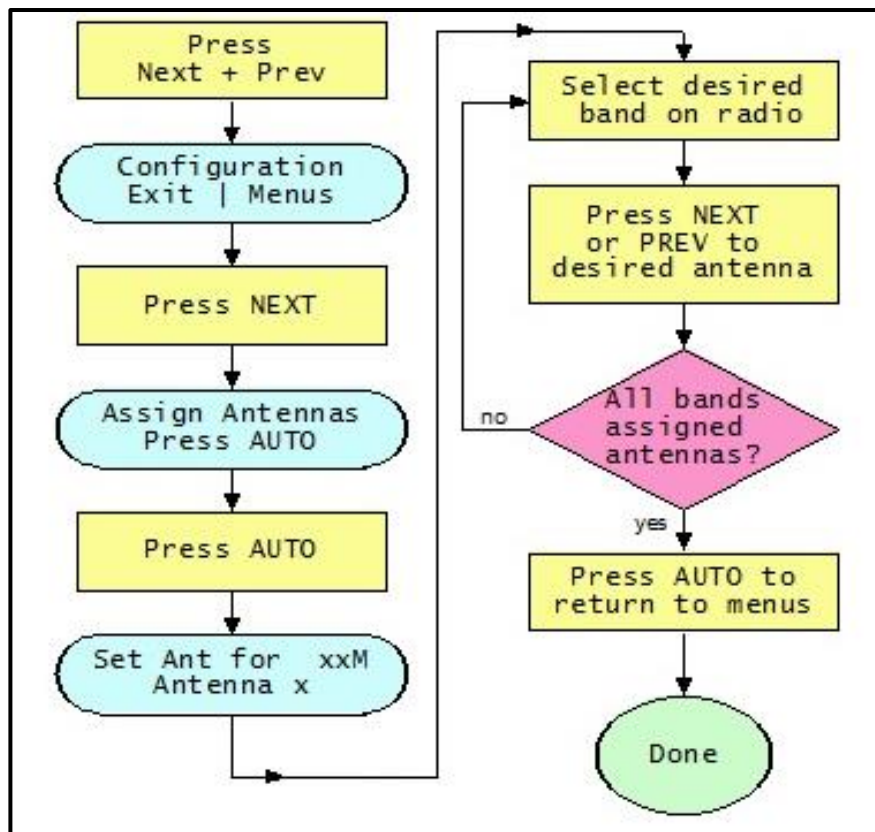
Press Next + Prev

Configuration Exit | Menus

Press NEXT

Assign Antennas Press AUTO

Press AUTO

Set Ant for xxM Antenna x

Select desired band on radio

Press NEXT or PREV to desired antenna

All bands assigned antennas?

no

yes

Press AUTO to return to menus

Done